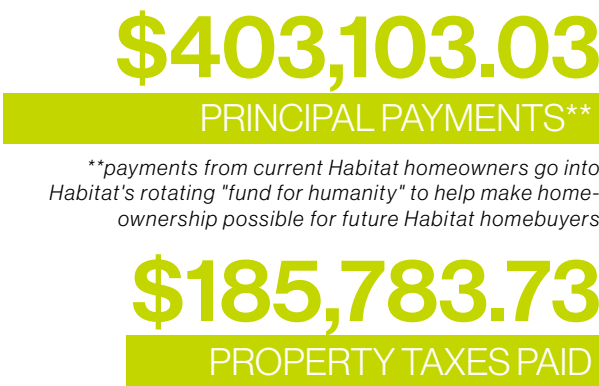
$403,103.03

PRINCIPAL PAYMENTS**

**payments from current Habitat homeowners go into Habitat's rotating "fund for humanity" to help make homeownership possible for future Habitat homebuyers

$185,783.73

PROPERTY TAXES PAID